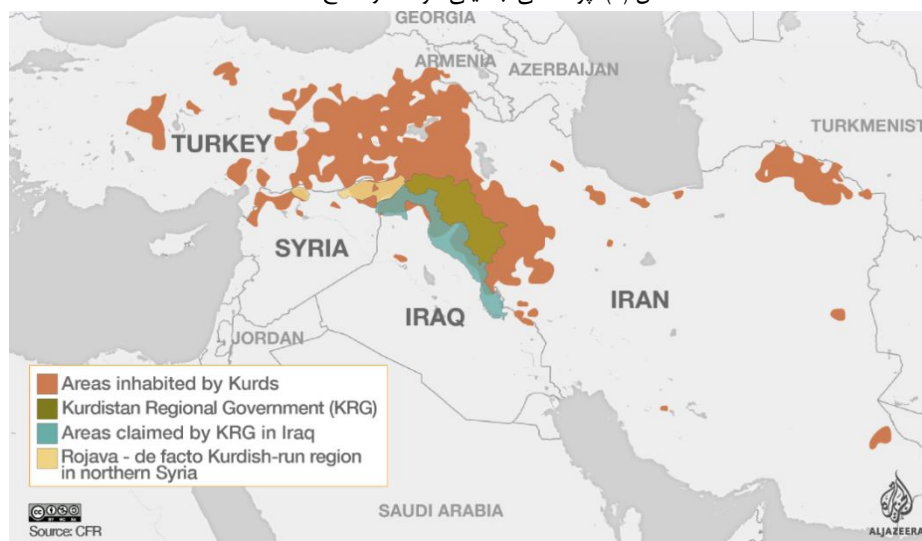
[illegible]

GEORGIA
ARMENIA
AZERBAIJAN
TURKMENIST
TURKEY
SYRIA
IRAQ
IRAN
JORDAN
SAUDI ARABIA

Areas inhabited by Kurds
Kurdistan Regional Government (KRG)
Areas claimed by KRG in Iraq
Rojava - de facto Kurdish-run region in northern Syria

Source: CFR
ALJAZEERA